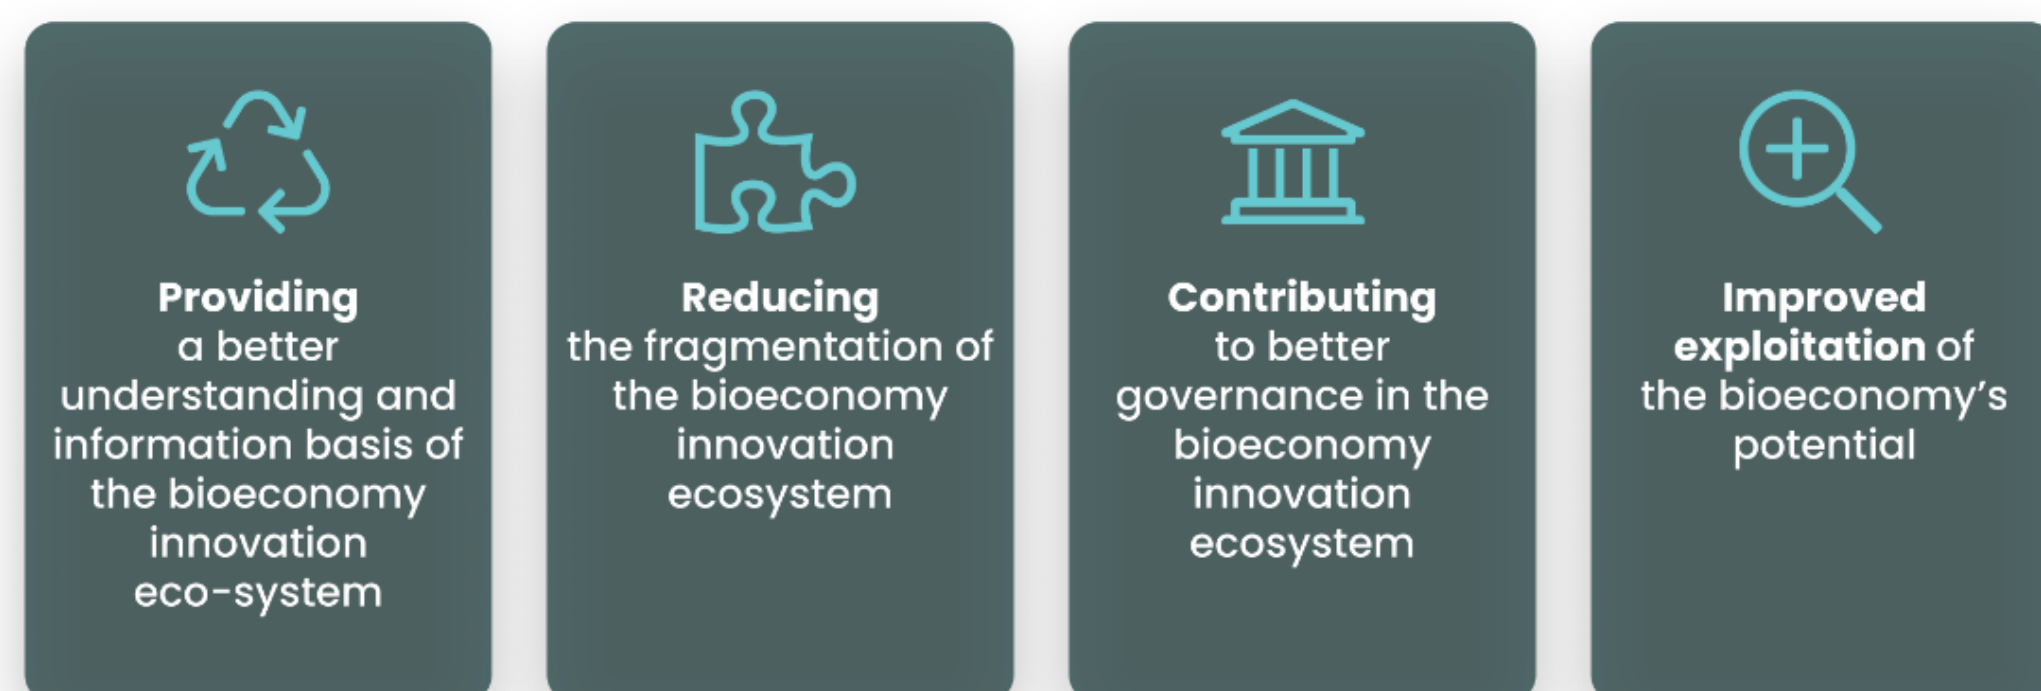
**Providing** a better understanding and information basis of the bioeconomy innovation eco-system

**Reducing** the fragmentation of the bioeconomy innovation ecosystem

**Contributing** to better governance in the bioeconomy innovation ecosystem

**Improved exploitation** of the bioeconomy's potential